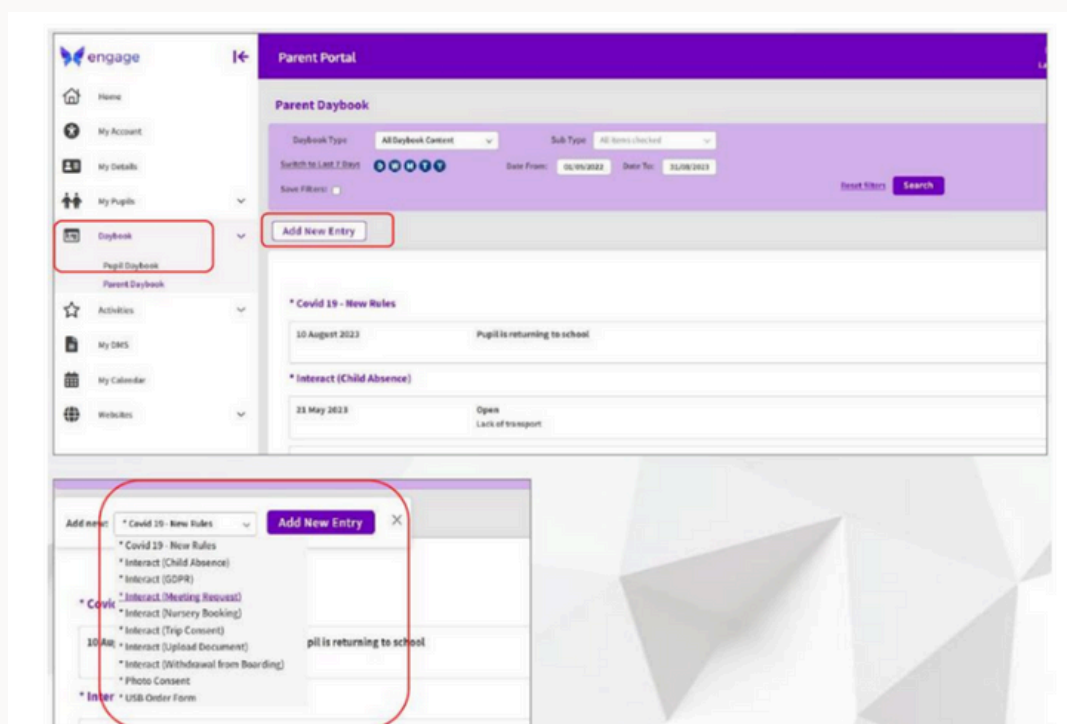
engage

Home

My Account

My Details

My Pupils

Daybook

Pupil Daybook

Parent Daybook

Activities

My DMS

My Calendar

Websites

Parent Portal

Parent Daybook

Daybook Type All Daybook Content

Sub Type All items checked

Switch to Last 7 Days

Date From: 01/09/2022 Date To: 31/08/2023

Save Filters:

Reset filters Search

Add New Entry

* Covid 19 - New Rules

10 August 2023 Pupil is returning to school

* Interact (Child Absence)

21 May 2023 Open
Lack of transport

Add new: * Covid 19 - New Rules Add New Entry ×

* Covid 19 - New Rules
* Interact (Child Absence)
* Interact (GDPR)
* Interact (Meeting Request)
* Interact (Nursery Booking)
* Interact (Trip Consent)
* Interact (Upload Document)
* Interact (Withdrawal from Boarding)
* Photo Consent
* USB Order Form

* Covi

10 Au pil is returning to school

* Inter